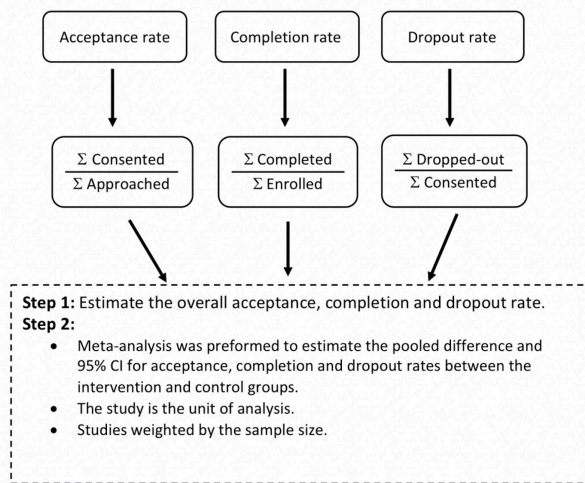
Acceptance rate

Completion rate

Dropout rate

$\frac{\Sigma \text{ Consented}}{\Sigma \text{ Approached}}$

$\frac{\Sigma \text{ Completed}}{\Sigma \text{ Enrolled}}$

$\frac{\Sigma \text{ Dropped-out}}{\Sigma \text{ Consented}}$

**Step 1:** Estimate the overall acceptance, completion and dropout rate.
**Step 2:**

- Meta-analysis was preformed to estimate the pooled difference and 95% CI for acceptance, completion and dropout rates between the intervention and control groups.
- The study is the unit of analysis.
- Studies weighted by the sample size.